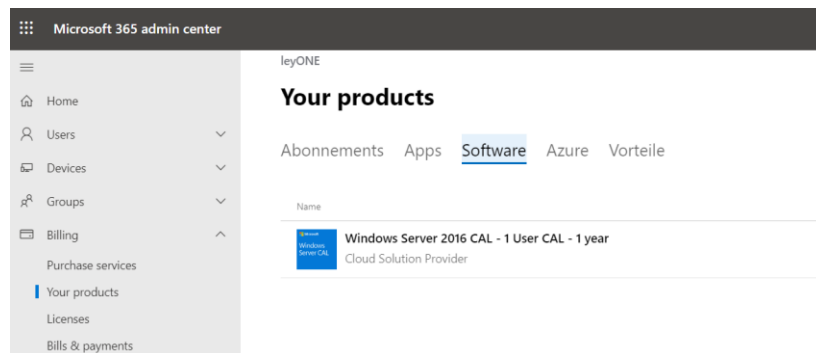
Microsoft 365 admin center

Home
Users
Devices
Groups
Billing
Purchase services
Your products
Licenses
Bills & payments

leyONE

Your products

Abonnements Apps Software Azure Vorteile

Name

Microsoft
Windows Server CAL

Windows Server 2016 CAL - 1 User CAL - 1 year
Cloud Solution Provider